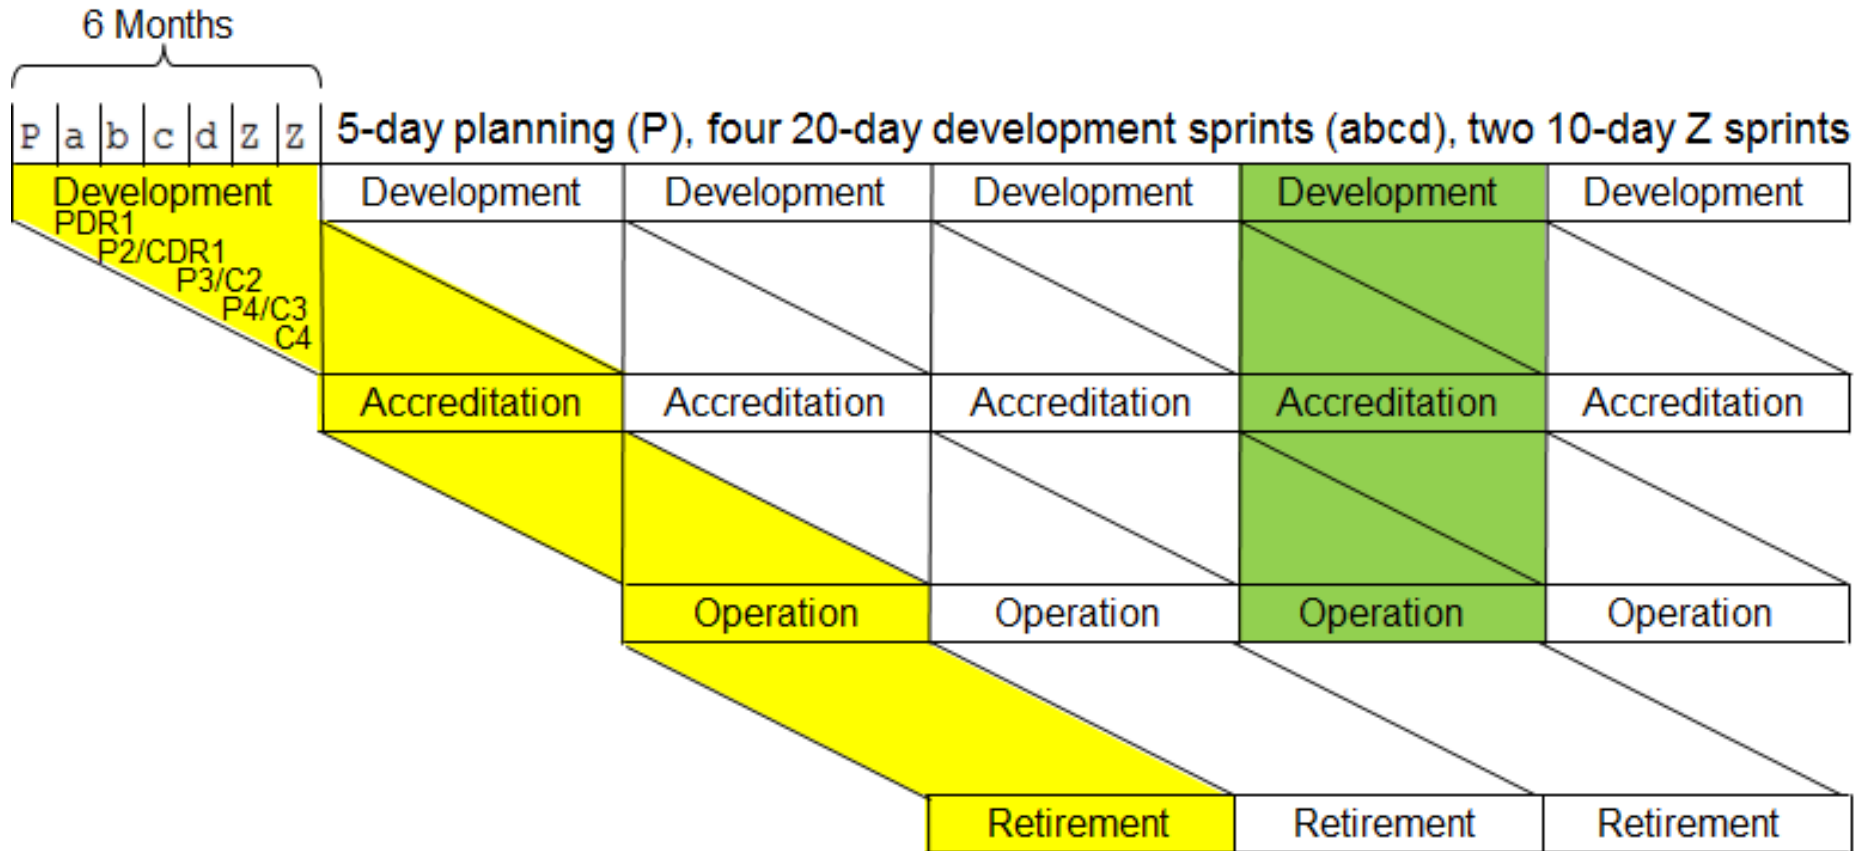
6 Months

P a b c d Z Z 5-day planning (P), four 20-day development sprints (abcd), two 10-day Z sprints

Development Development Development Development Development Development

PDR1
P2/CDR1
P3/C2
P4/C3
C4

Accreditation Accreditation Accreditation Accreditation Accreditation

Operation Operation Operation Operation

Retirement Retirement Retirement